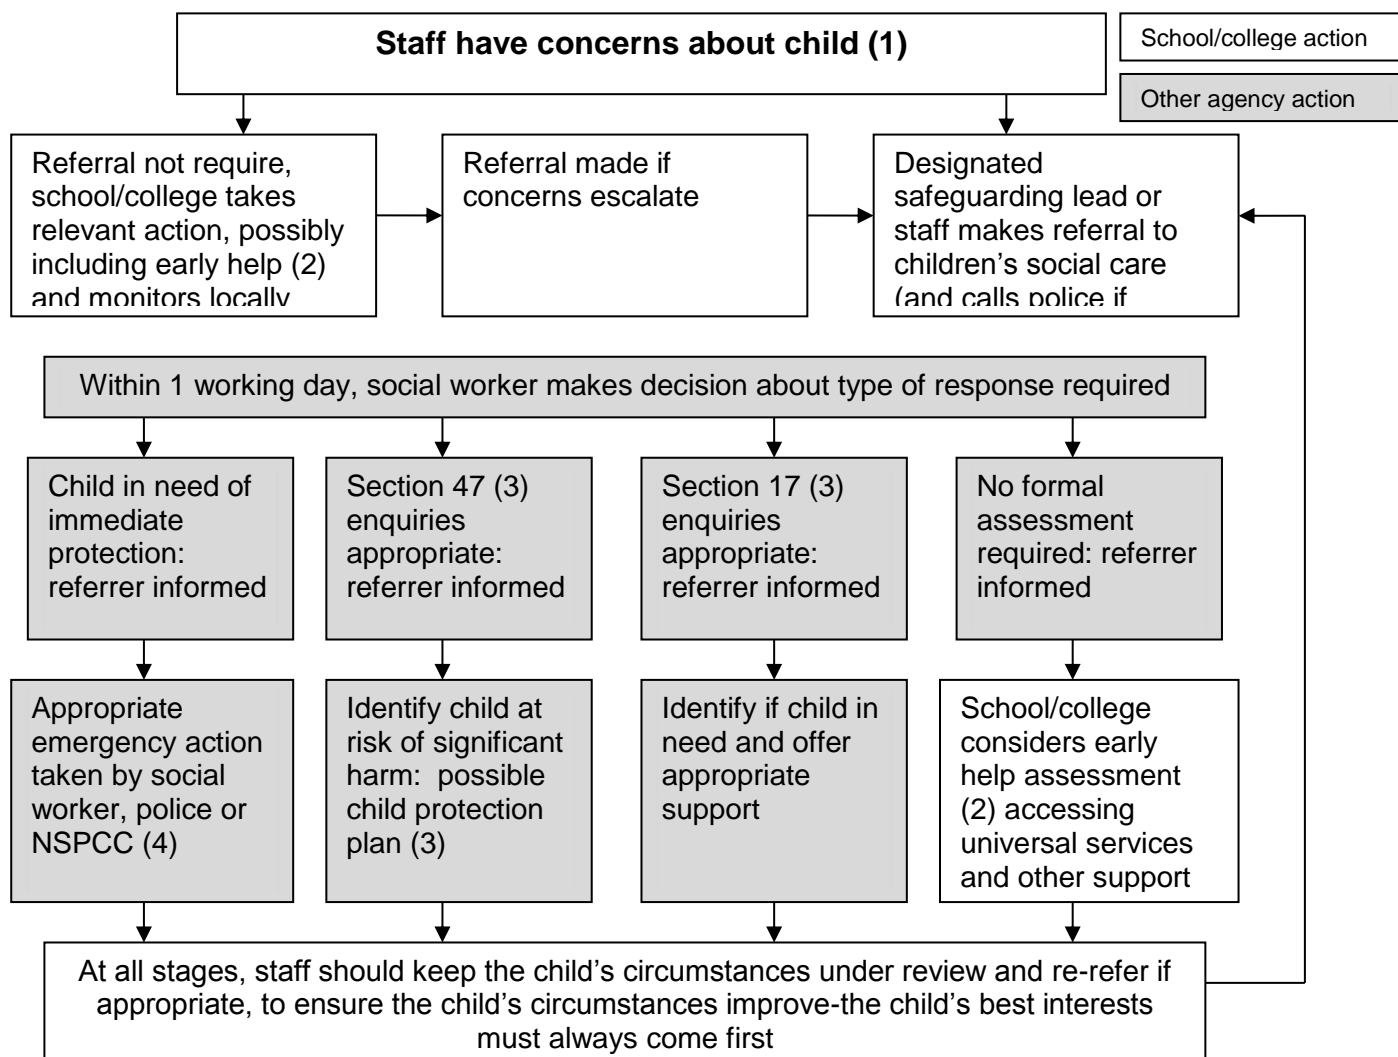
Staff have concerns about child (1)

School/college action

Other agency action

Referral not require, school/college takes relevant action, possibly including early help (2) and monitors locally

Referral made if concerns escalate

Designated safeguarding lead or staff makes referral to children's social care (and calls police if

Within 1 working day, social worker makes decision about type of response required

Child in need of immediate protection: referrer informed

Section 47 (3) enquiries appropriate: referrer informed

Section 17 (3) enquiries appropriate: referrer informed

No formal assessment required: referrer informed

Appropriate emergency action taken by social worker, police or NSPCC (4)

Identify child at risk of significant harm: possible child protection plan (3)

Identify if child in need and offer appropriate support

School/college considers early help assessment (2) accessing universal services and other support

At all stages, staff should keep the child's circumstances under review and re-refer if appropriate, to ensure the child's circumstances improve-the child's best interests must always come first